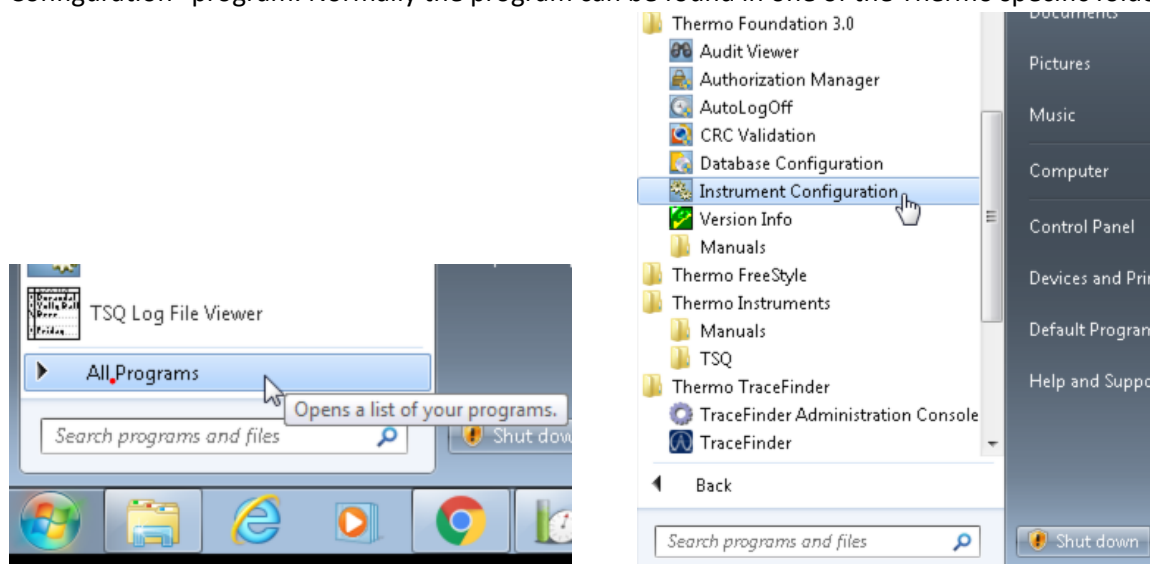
Configuration" program. Normally the program can be found in one of the Thermo specific folde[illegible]

TSQ Log File Viewer

All Programs

Opens a list of your programs.

Search programs and files

Shut dow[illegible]

Thermo Foundation 3.0
Audit Viewer
Authorization Manager
AutoLogOff
CRC Validation
Database Configuration
Instrument Configuration
Version Info
Manuals
Thermo FreeStyle
Thermo Instruments
Manuals
TSQ
Thermo TraceFinder
TraceFinder Administration Console
TraceFinder

Back

Search programs and files

Documents
Pictures
Music
Computer
Control Panel
Devices and Pri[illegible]
Default Program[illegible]
Help and Suppo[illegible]

Shut down